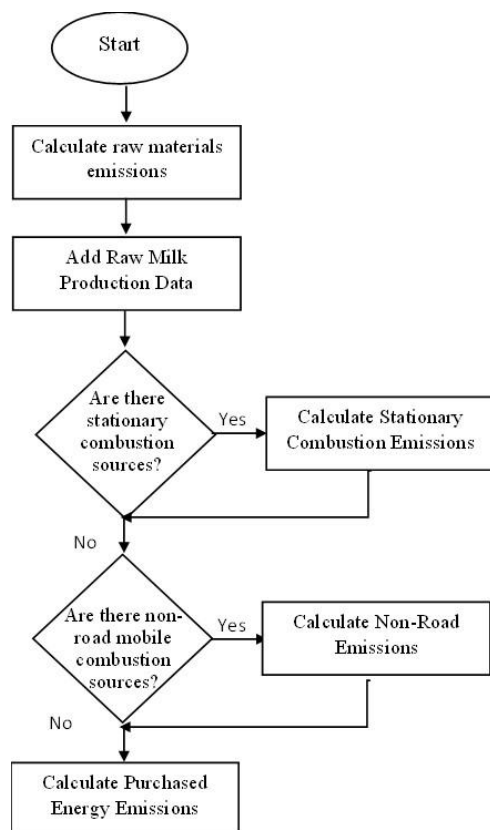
Start

Calculate raw materials emissions

Add Raw Milk Production Data

Are there stationary combustion sources?

Yes

Calculate Stationary Combustion Emissions

No

Are there non-road mobile combustion sources?

Yes

Calculate Non-Road Emissions

No

Calculate Purchased Energy Emissions